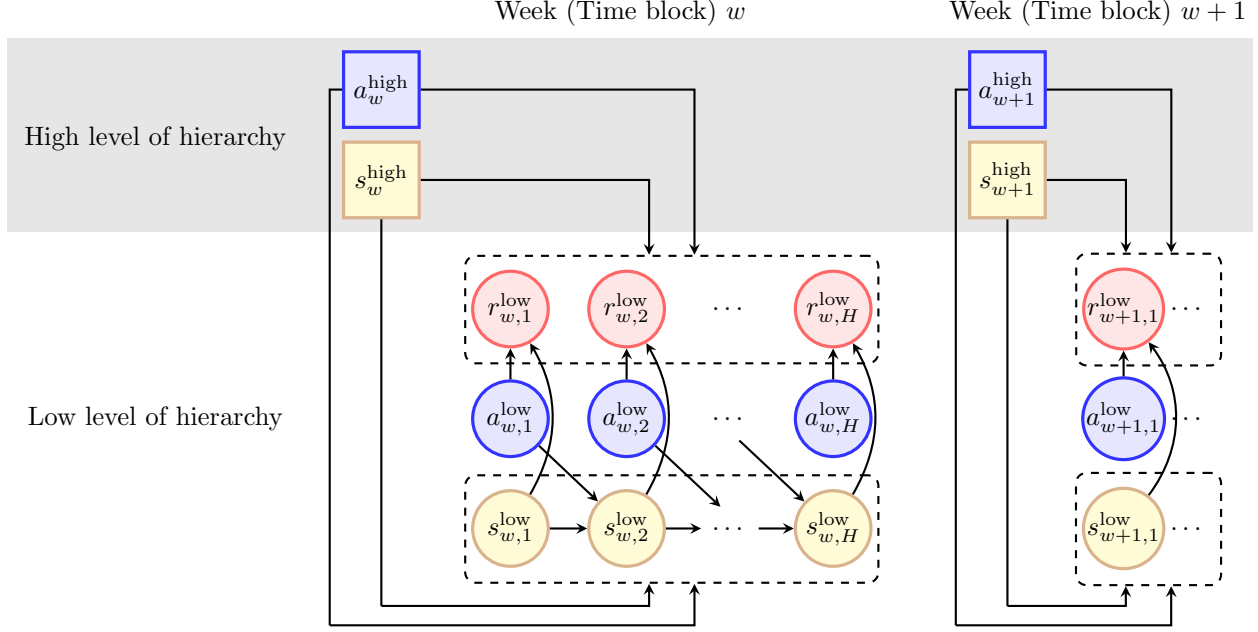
Week (Time block) $w$

Week (Time block) $w+1$

High level of hierarchy

$a_w^{\text{high}}$

$s_w^{\text{high}}$

$a_{w+1}^{\text{high}}$

$s_{w+1}^{\text{high}}$

Low level of hierarchy

$r_{w,1}^{\text{low}}$ $r_{w,2}^{\text{low}}$ $\cdots$ $r_{w,H}^{\text{low}}$

$a_{w,1}^{\text{low}}$ $a_{w,2}^{\text{low}}$ $\cdots$ $a_{w,H}^{\text{low}}$

$s_{w,1}^{\text{low}}$ $s_{w,2}^{\text{low}}$ $\cdots$ $s_{w,H}^{\text{low}}$

$r_{w+1,1}^{\text{low}}$ $\cdots$

$a_{w+1,1}^{\text{low}}$ $\cdots$

$s_{w+1,1}^{\text{low}}$ $\cdots$